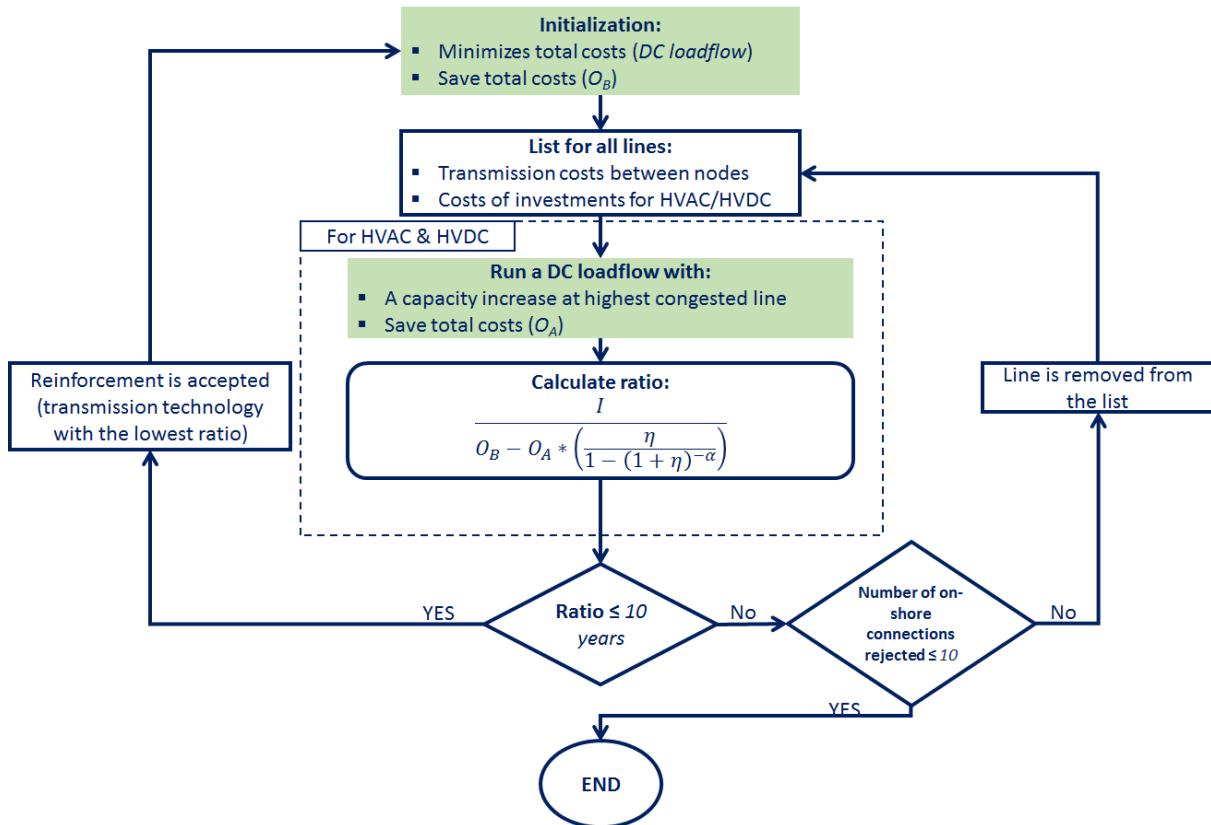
**Initialization:**
- Minimizes total costs (*DC loadflow*)
- Save total costs ($O_B$)

**List for all lines:**
- Transmission costs between nodes
- Costs of investments for HVAC/HVDC

For HVAC & HVDC

**Run a DC loadflow with:**
- A capacity increase at highest congested line
- Save total costs ($O_A$)

**Calculate ratio:**
$\frac{I}{O_B - O_A * \left(\frac{\eta}{1-(1+\eta)^{-\alpha}}\right)}$

Reinforcement is accepted (transmission technology with the lowest ratio)

Line is removed from the list

Ratio ≤ *10 years*

YES

No

Number of on-shore connections rejected ≤ *10*

No

YES

END